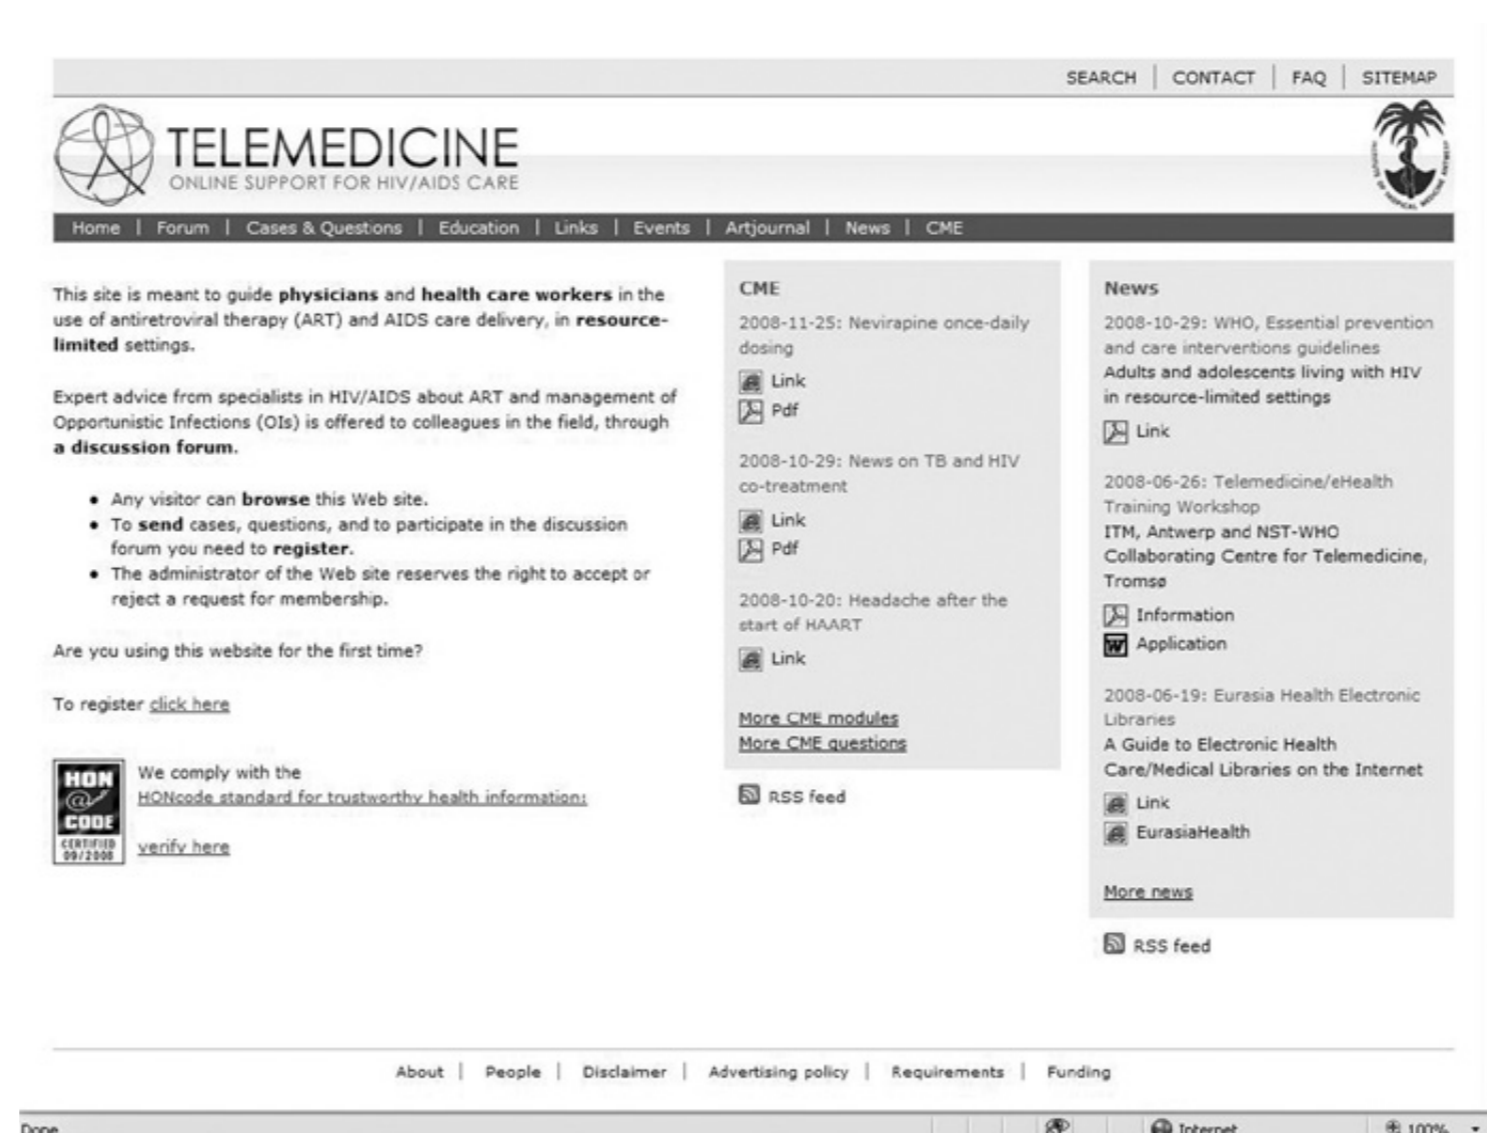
SEARCH | CONTACT | FAQ | SITEMAP

TELEMEDICINE
ONLINE SUPPORT FOR HIV/AIDS CARE

Home | Forum | Cases & Questions | Education | Links | Events | Artjournal | News | CME

This site is meant to guide **physicians** and **health care workers** in the use of antiretroviral therapy (ART) and AIDS care delivery, in **resource-limited** settings.

Expert advice from specialists in HIV/AIDS about ART and management of Opportunistic Infections (OIs) is offered to colleagues in the field, through **a discussion forum**.

- Any visitor can **browse** this Web site.
- To **send** cases, questions, and to participate in the discussion forum you need to **register**.
- The administrator of the Web site reserves the right to accept or reject a request for membership.

Are you using this website for the first time?

To register click here

HON CODE CERTIFIED 09/2008

We comply with the HONcode standard for trustworthy health information:

verify here

CME

2008-11-25: Nevirapine once-daily dosing

Link

Pdf

2008-10-29: News on TB and HIV co-treatment

Link

Pdf

2008-10-20: Headache after the start of HAART

Link

More CME modules
More CME questions

RSS feed

News

2008-10-29: WHO, Essential prevention and care interventions guidelines
Adults and adolescents living with HIV in resource-limited settings

Link

2008-06-26: Telemedicine/eHealth Training Workshop
ITM, Antwerp and NST-WHO Collaborating Centre for Telemedicine, Tromsø

Information

Application

2008-06-19: Eurasia Health Electronic Libraries
A Guide to Electronic Health Care/Medical Libraries on the Internet

Link

EurasiaHealth

More news

RSS feed

About | People | Disclaimer | Advertising policy | Requirements | Funding

Done

Internet

100%